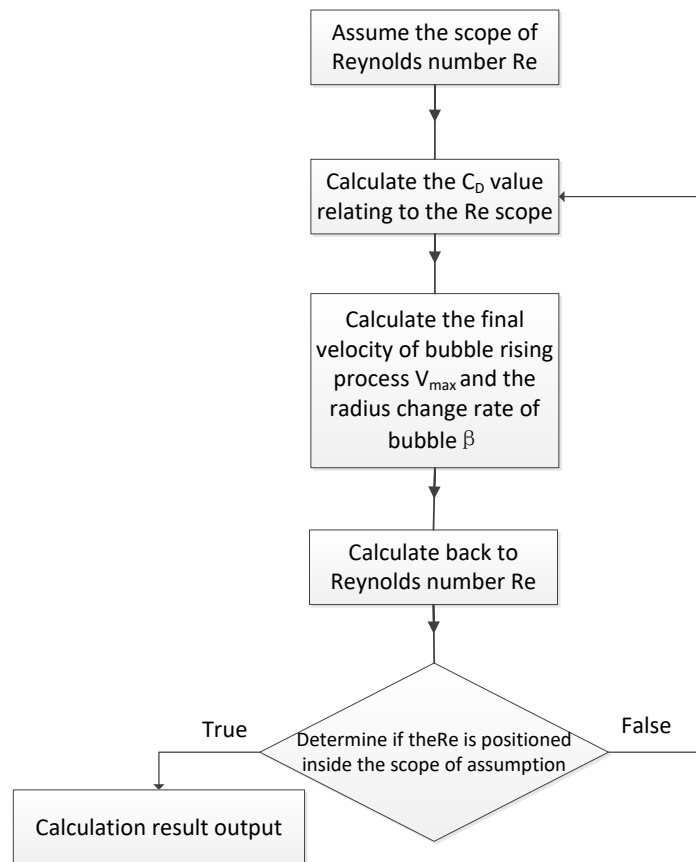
Assume the scope of Reynolds number Re

Calculate the $C_D$ value relating to the Re scope

Calculate the final velocity of bubble rising process $V_{max}$ and the radius change rate of bubble $\beta$

Calculate back to Reynolds number Re

Determine if theRe is positioned inside the scope of assumption

True

False

Calculation result output